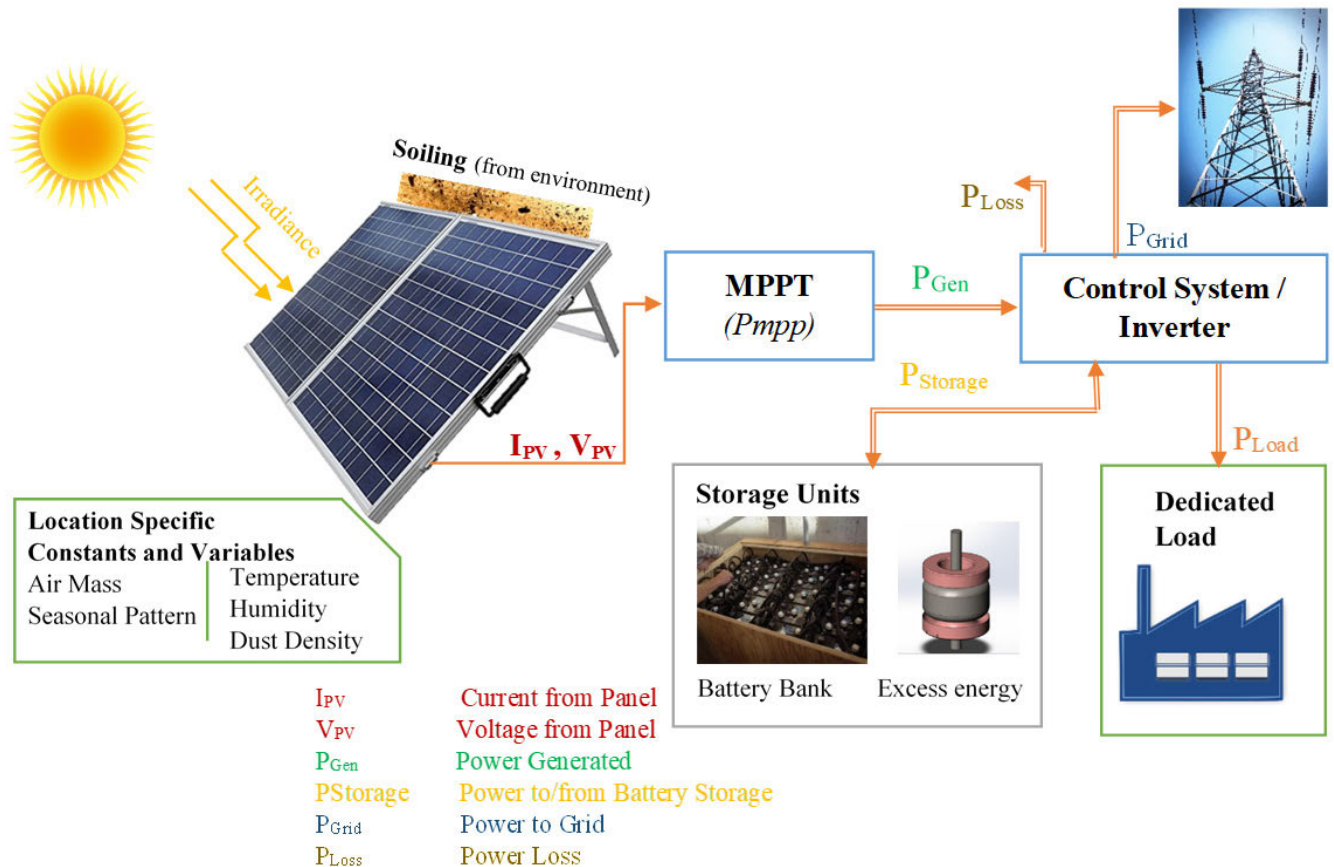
Irradiance

Soiling (from environment)

$I_{PV}$ , $V_{PV}$

MPPT
(Pmpp)

$P_{Gen}$

$P_{Loss}$

$P_{Grid}$

Control System / Inverter

$P_{Storage}$

$P_{Load}$

Storage Units

Battery Bank

Excess energy

Dedicated Load

Location Specific Constants and Variables
Air Mass
Seasonal Pattern
Temperature
Humidity
Dust Density

| | |
|---|---|
| $I_{PV}$ | Current from Panel |
| $V_{PV}$ | Voltage from Panel |
| $P_{Gen}$ | Power Generated |
| PStorage | Power to/from Battery Storage |
| $P_{Grid}$ | Power to Grid |
| $P_{Loss}$ | Power Loss |